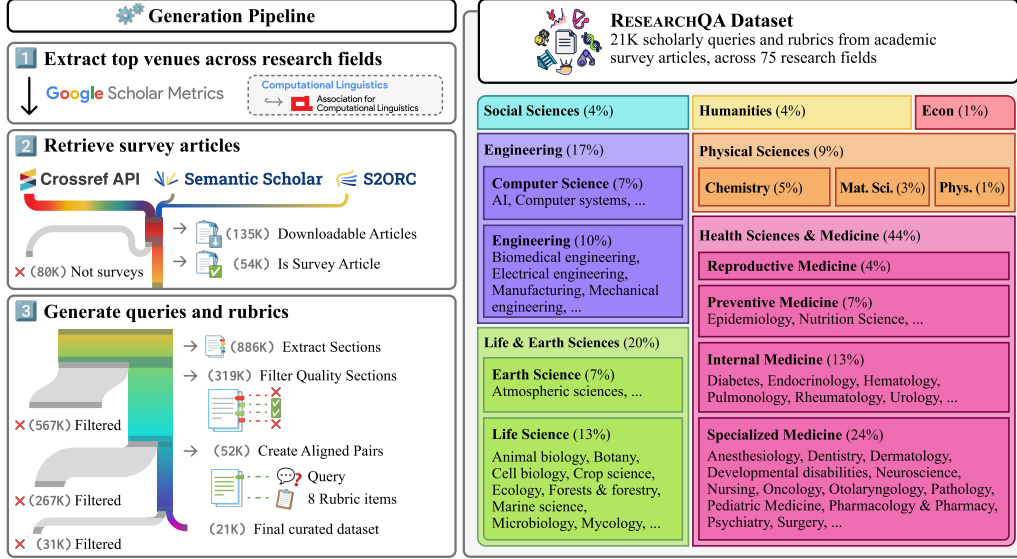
Generation Pipeline

1 Extract top venues across research fields

Google Scholar Metrics

Computational Linguistics
Association for Computational Linguistics

2 Retrieve survey articles

Crossref API
Semantic Scholar
S2ORC

(135K) Downloadable Articles
(54K) Is Survey Article
(80K) Not surveys

3 Generate queries and rubrics

(886K) Extract Sections
(319K) Filter Quality Sections
(567K) Filtered
(52K) Create Aligned Pairs
Query
8 Rubric items
(267K) Filtered
(21K) Final curated dataset
(31K) Filtered

RESEARCHQA Dataset
21K scholarly queries and rubrics from academic survey articles, across 75 research fields

Social Sciences (4%)
Humanities (4%)
Econ (1%)

Engineering (17%)
Computer Science (7%)
AI, Computer systems, ...

Engineering (10%)
Biomedical engineering, Electrical engineering, Manufacturing, Mechanical engineering, ...

Physical Sciences (9%)
Chemistry (5%)
Mat. Sci. (3%)
Phys. (1%)

Health Sciences & Medicine (44%)
Reproductive Medicine (4%)
Preventive Medicine (7%)
Epidemiology, Nutrition Science, ...

Life & Earth Sciences (20%)
Earth Science (7%)
Atmospheric sciences, ...

Life Science (13%)
Animal biology, Botany, Cell biology, Crop science, Ecology, Forests & forestry, Marine science, Microbiology, Mycology, ...

Internal Medicine (13%)
Diabetes, Endocrinology, Hematology, Pulmonology, Rheumatology, Urology, ...

Specialized Medicine (24%)
Anesthesiology, Dentistry, Dermatology, Developmental disabilities, Neuroscience, Nursing, Oncology, Otolaryngology, Pathology, Pediatric Medicine, Pharmacology & Pharmacy, Psychiatry, Surgery, ...